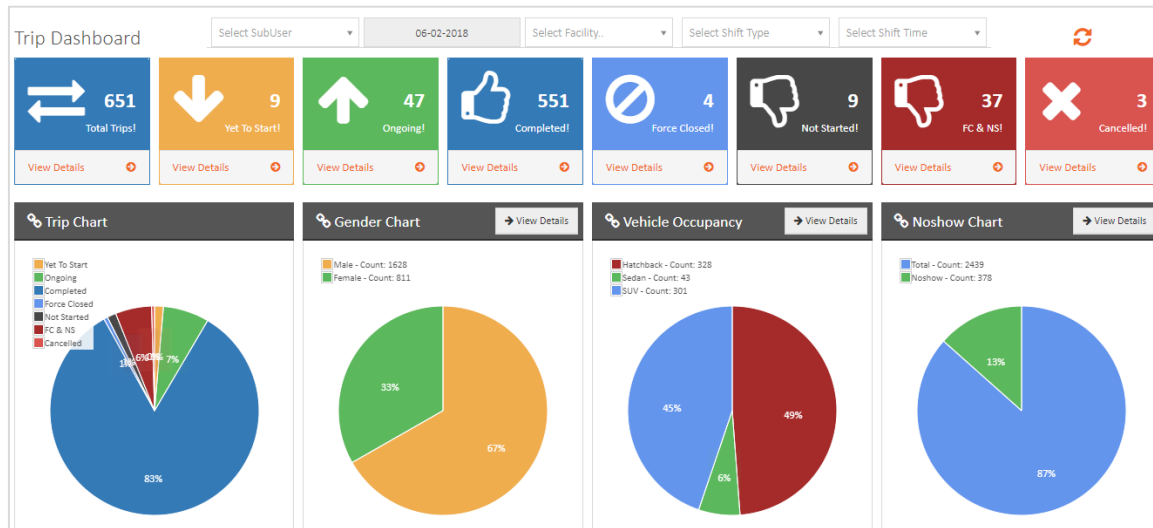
Trip Dashboard

Select SubUser

06-02-2018

Select Facility..

Select Shift Type

Select Shift Time

651
Total Trips!
View Details

9
Yet To Start!
View Details

47
Ongoing!
View Details

551
Completed!
View Details

4
Force Closed!
View Details

9
Not Started!
View Details

37
FC & NS!
View Details

3
Cancelled!
View Details

Trip Chart

Yet To Start
Ongoing
Completed
Force Closed
Not Started
FC & NS
Cancelled

1% 6% 0% 1% 7%
83%

Gender Chart
View Details

Male - Count: 1628
Female - Count: 811

33%
67%

Vehicle Occupancy
View Details

Hatchback - Count: 328
Sedan - Count: 43
SUV - Count: 301

45%
49%
6%

Noshow Chart
View Details

Total - Count: 2439
Noshow - Count: 378

13%
87%